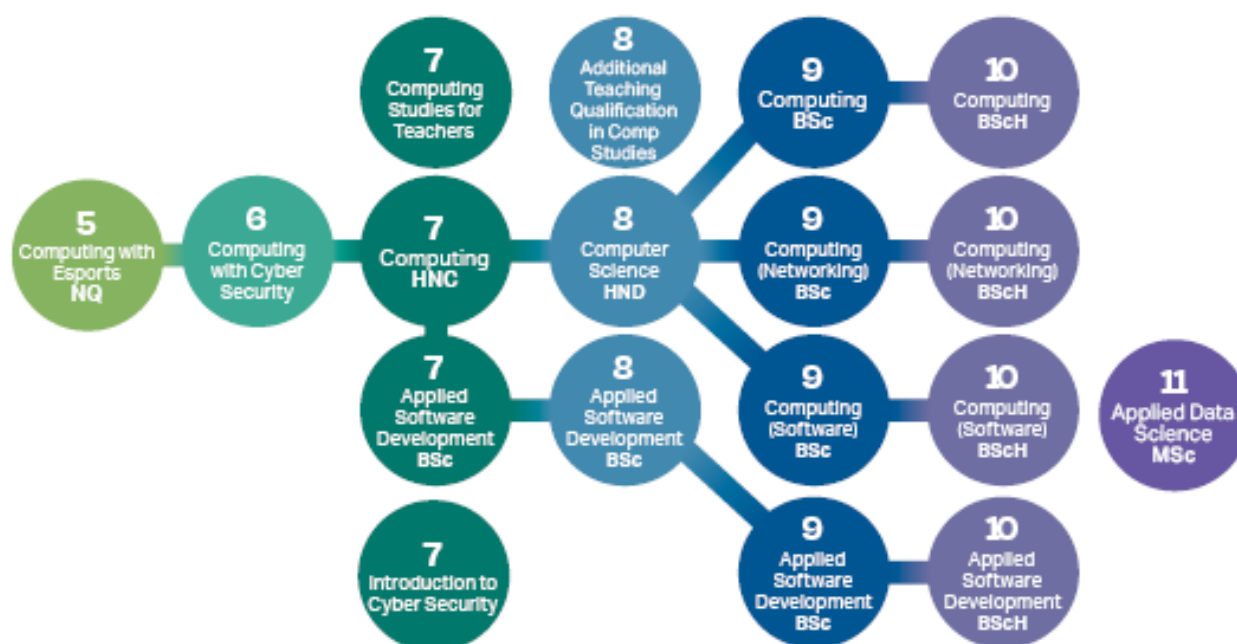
7
Computing Studies for Teachers

8
Additional Teaching Qualification in Comp Studies

9
Computing BSc

10
Computing BScH

5
Computing with Esports NQ

6
Computing with Cyber Security

7
Computing HNC

8
Computer Science HND

9
Computing (Networking) BSc

10
Computing (Networking) BScH

7
Applied Software Development BSc

8
Applied Software Development BSc

9
Computing (Software) BSc

10
Computing (Software) BScH

11
Applied Data Science MSc

7
Introduction to Cyber Security

9
Applied Software Development BSc

10
Applied Software Development BScH